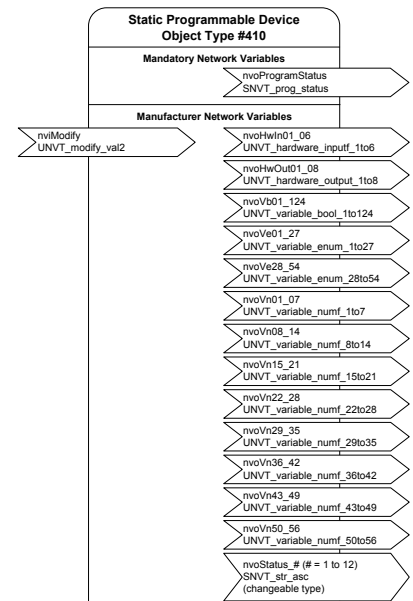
Static Programmable Device
Object Type #410

Mandatory Network Variables

nvoProgramStatus
SNVT_prog_status

Manufacturer Network Variables

nviModify
UNVT_modify_val2

nvoHwIn01_06
UNVT_hardware_inputf_1to6

nvoHwOut01_08
UNVT_hardware_output_1to8

nvoVb01_124
UNVT_variable_bool_1to124

nvoVe01_27
UNVT_variable_enum_1to27

nvoVe28_54
UNVT_variable_enum_28to54

nvoVn01_07
UNVT_variable_numf_1to7

nvoVn08_14
UNVT_variable_numf_8to14

nvoVn15_21
UNVT_variable_numf_15to21

nvoVn22_28
UNVT_variable_numf_22to28

nvoVn29_35
UNVT_variable_numf_29to35

nvoVn36_42
UNVT_variable_numf_36to42

nvoVn43_49
UNVT_variable_numf_43to49

nvoVn50_56
UNVT_variable_numf_50to56

nvoStatus_# (# = 1 to 12)
SNVT_str_asc
(changeable type)